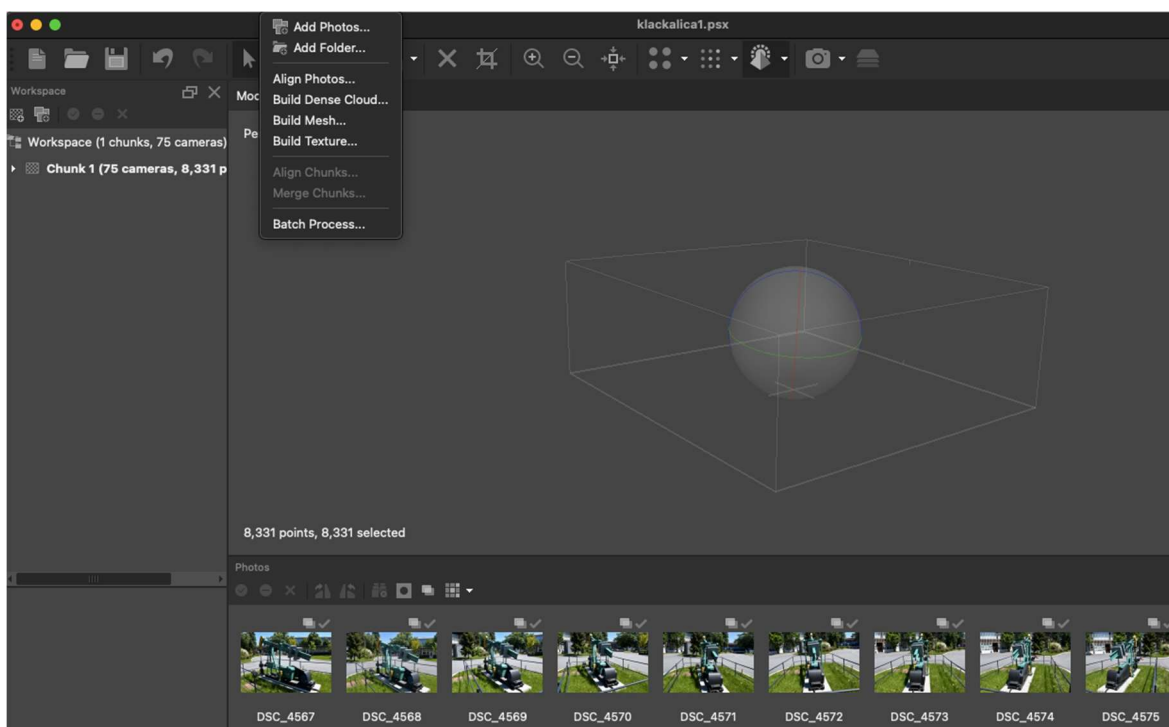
klackalica1.psx

Add Photos...
Add Folder...
Align Photos...
Build Dense Cloud...
Build Mesh...
Build Texture...
Align Chunks...
Merge Chunks...
Batch Process...

Workspace

Workspace (1 chunks, 75 cameras)

Chunk 1 (75 cameras, 8,331 p

Moc

Pe

8,331 points, 8,331 selected

Photos

DSC_4567 DSC_4568 DSC_4569 DSC_4570 DSC_4571 DSC_4572 DSC_4573 DSC_4574 DSC_4575